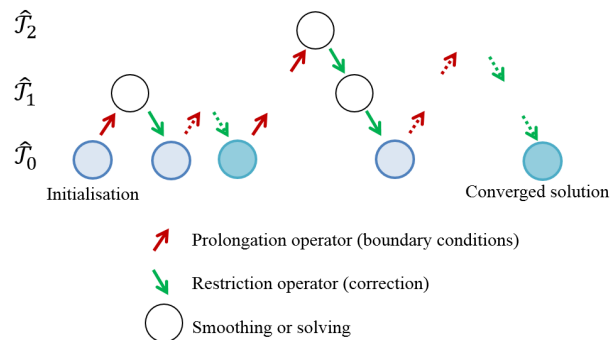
$\hat{\mathcal{T}}_2$

$\hat{\mathcal{T}}_1$

$\hat{\mathcal{T}}_0$

Initialisation

Converged solution

Prolongation operator (boundary conditions)

Restriction operator (correction)

Smoothing or solving